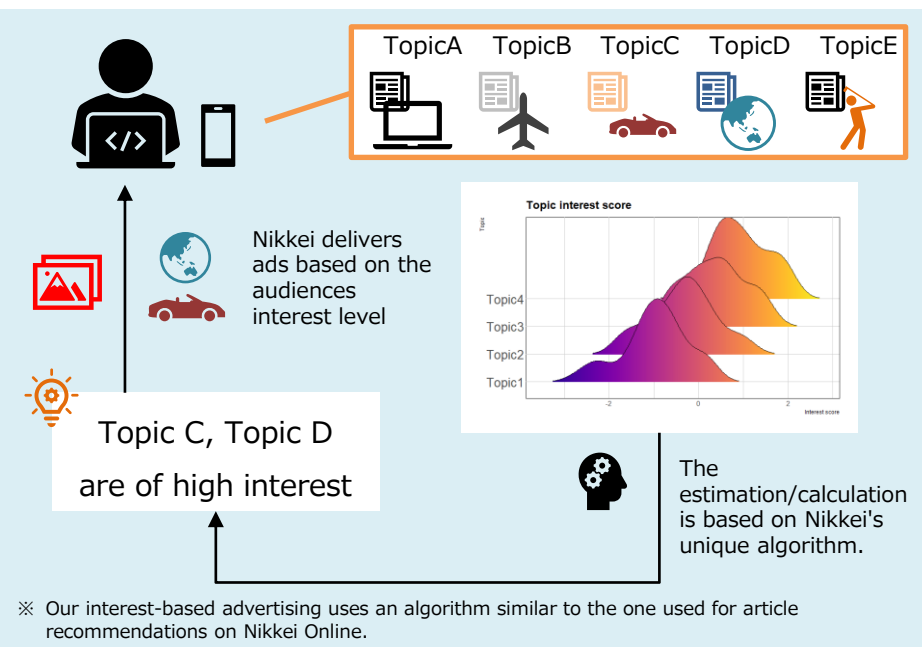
TopicA TopicB TopicC TopicD TopicE

Topic interest score

Topic

Topic4
Topic3
Topic2
Topic1

-2 0 2

Interest score

Nikkei delivers ads based on the audiences interest level

Topic C, Topic D are of high interest

The estimation/calculation is based on Nikkei's unique algorithm.

※ Our interest-based advertising uses an algorithm similar to the one used for article recommendations on Nikkei Online.